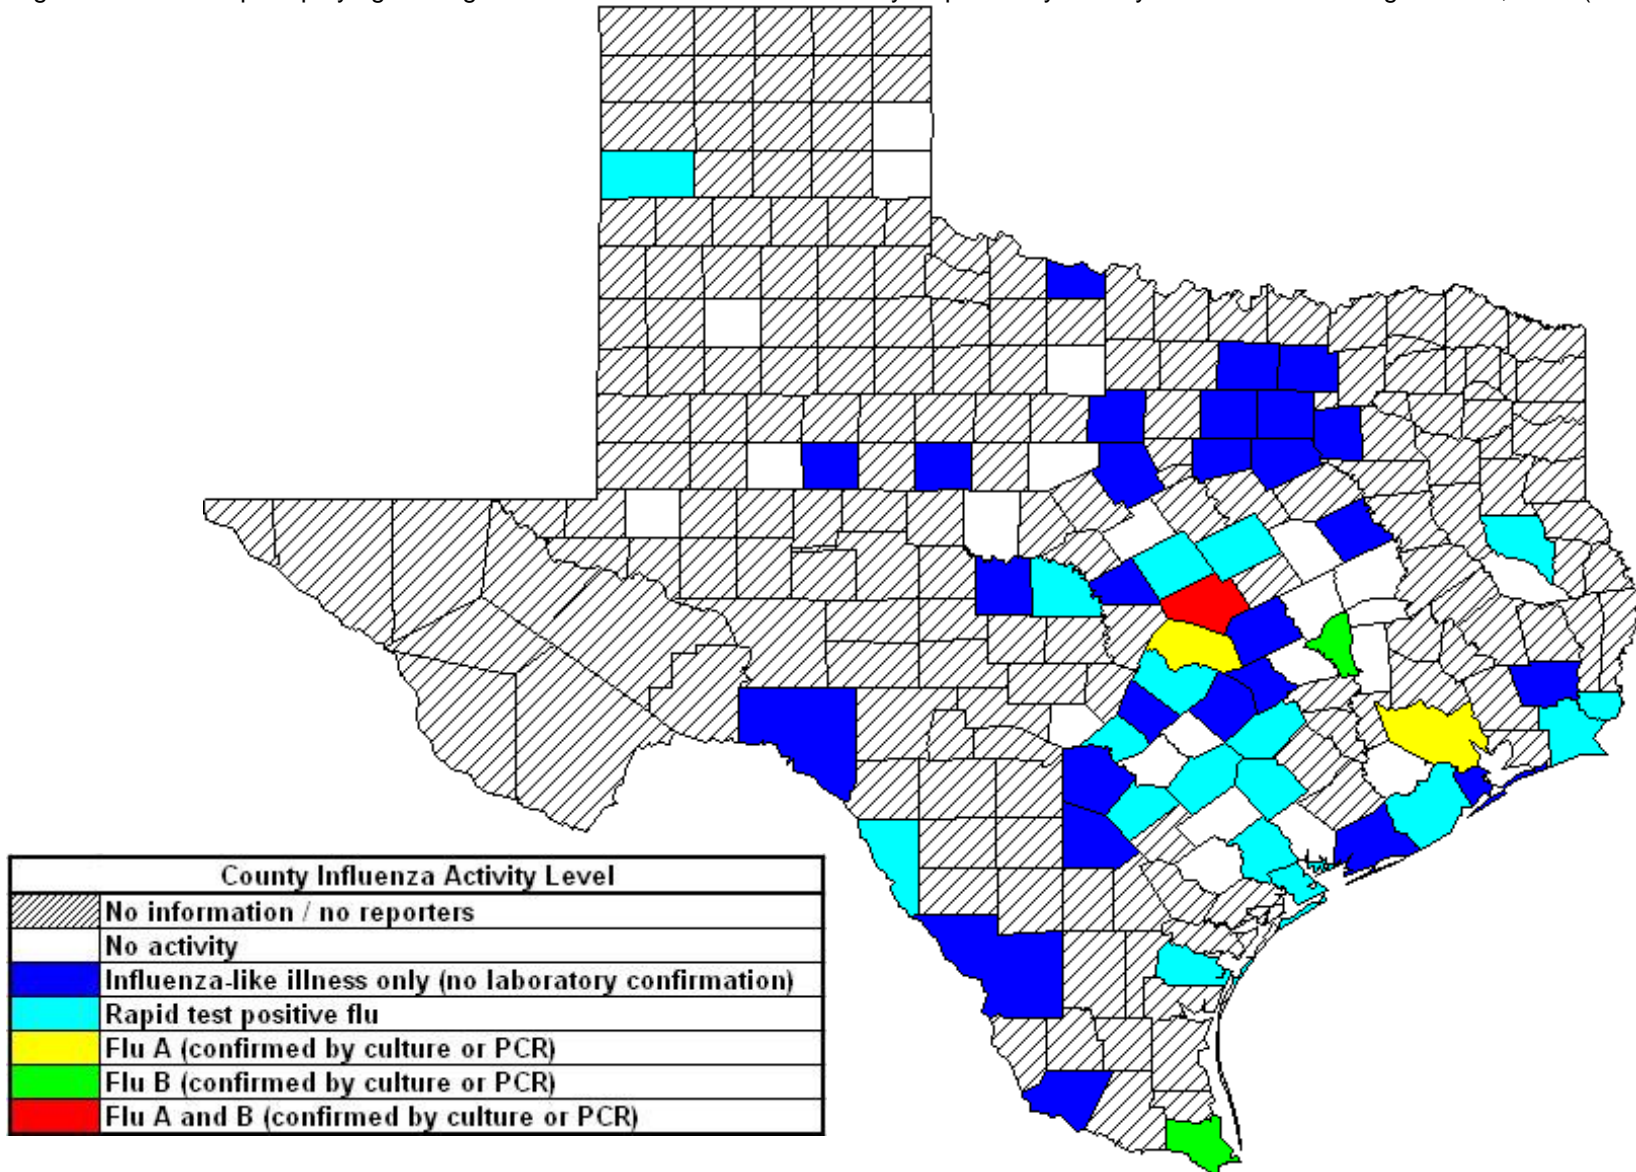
County Influenza Activity Level

| | |
|---|---|
| | No information / no reporters |
| | No activity |
| | Influenza-like illness only (no laboratory confirmation) |
| | Rapid test positive flu |
| | Flu A (confirmed by culture or PCR) |
| | Flu B (confirmed by culture or PCR) |
| | Flu A and B (confirmed by culture or PCR) |